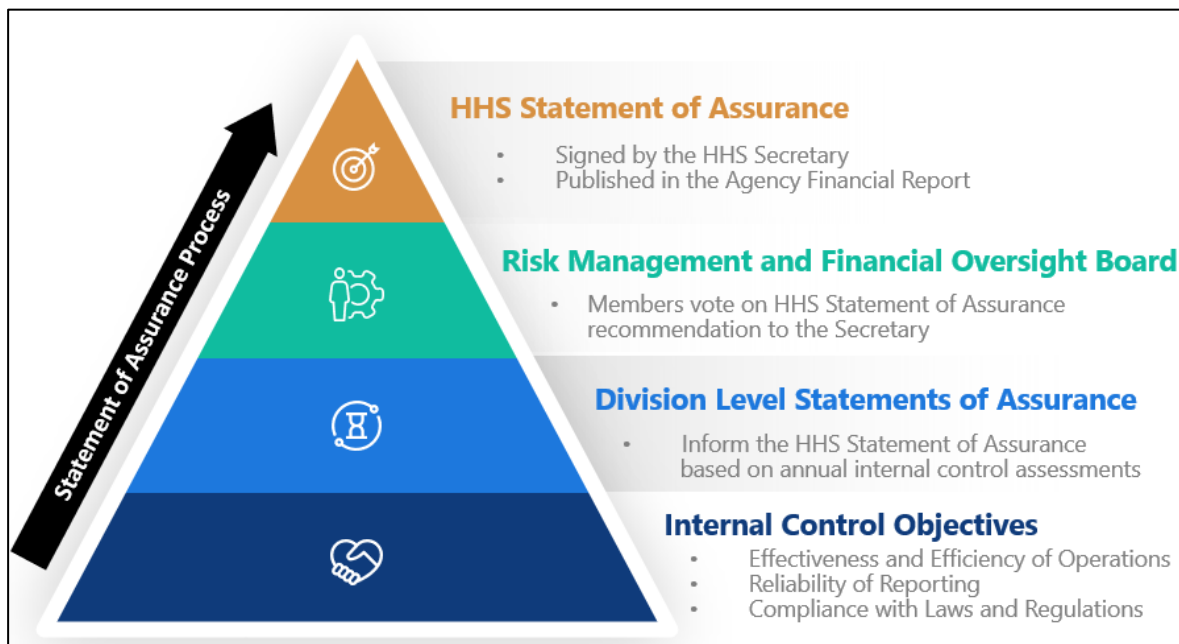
Statement of Assurance Process

HHS Statement of Assurance
• Signed by the HHS Secretary
• Published in the Agency Financial Report

Risk Management and Financial Oversight Board
• Members vote on HHS Statement of Assurance recommendation to the Secretary

Division Level Statements of Assurance
• Inform the HHS Statement of Assurance based on annual internal control assessments

Internal Control Objectives
• Effectiveness and Efficiency of Operations
• Reliability of Reporting
• Compliance with Laws and Regulations